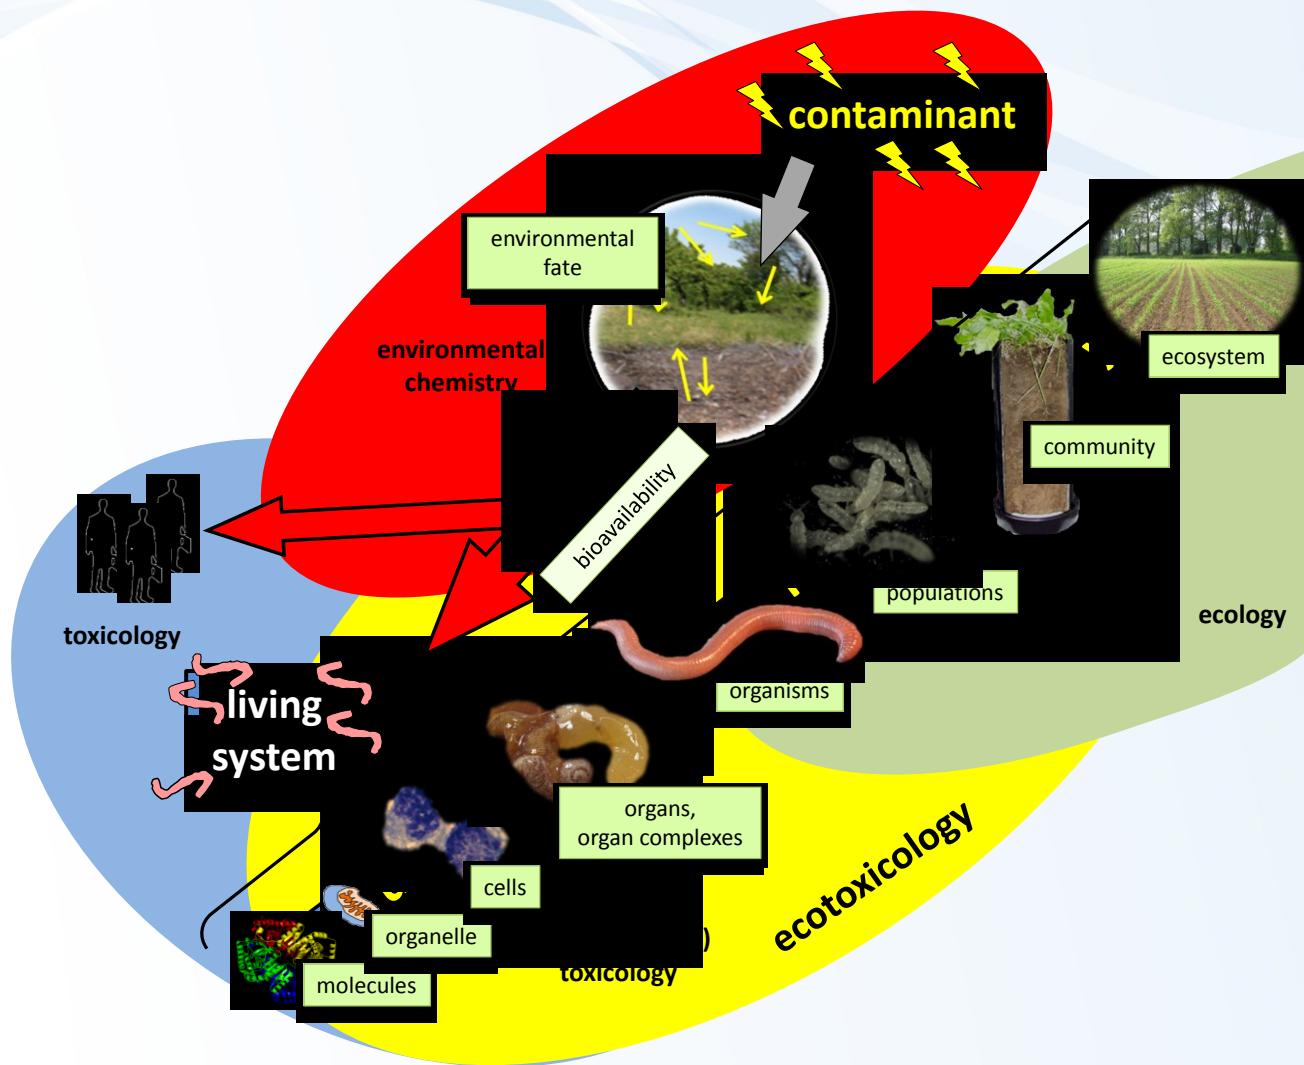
contaminant

environmental fate

environmental chemistry

ecosystem

community

bioavailability

populations

ecology

toxicology

living system

organisms

organs, organ complexes

cells

organelle

molecules

)
toxicology

ecotoxicology